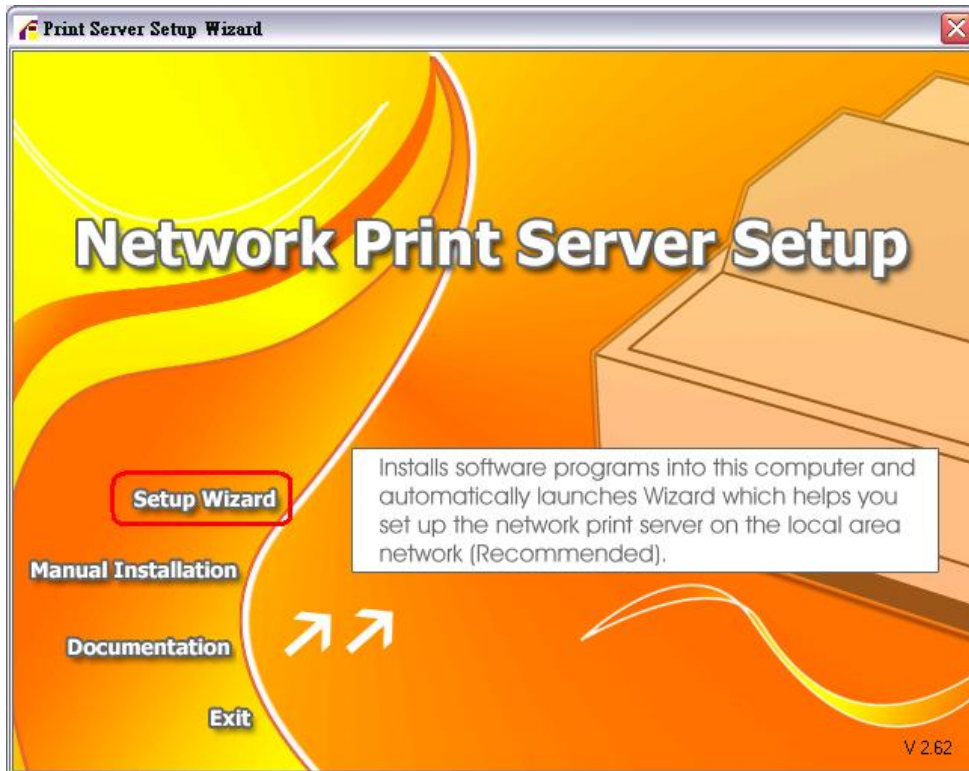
Print Server Setup Wizard

Network Print Server Setup

Setup Wizard

Manual Installation

Documentation

Exit

Installs software programs into this computer and automatically launches Wizard which helps you set up the network print server on the local area network (Recommended).

V 2.62